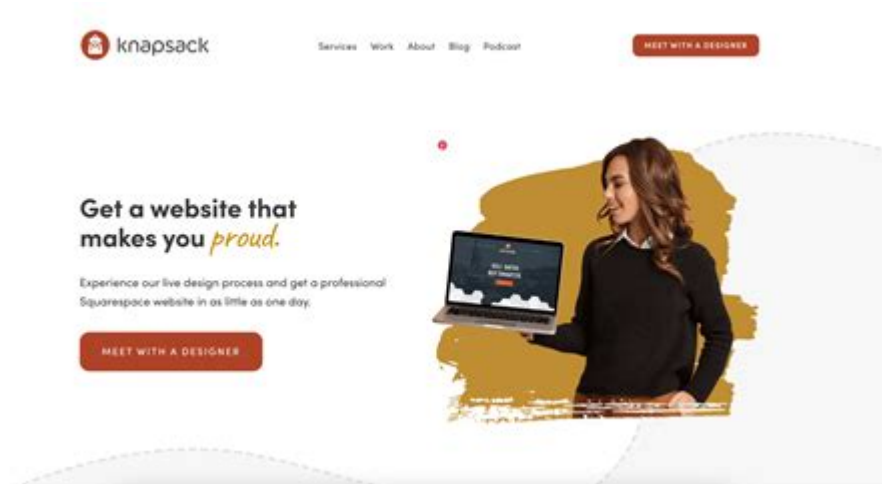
knapsack

Services Work About Blog Podcast

MEET WITH A DESIGNER

Get a website that makes you proud.

Experience our live design process and get a professional Squarespace website in as little as one day.

MEET WITH A DESIGNER

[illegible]